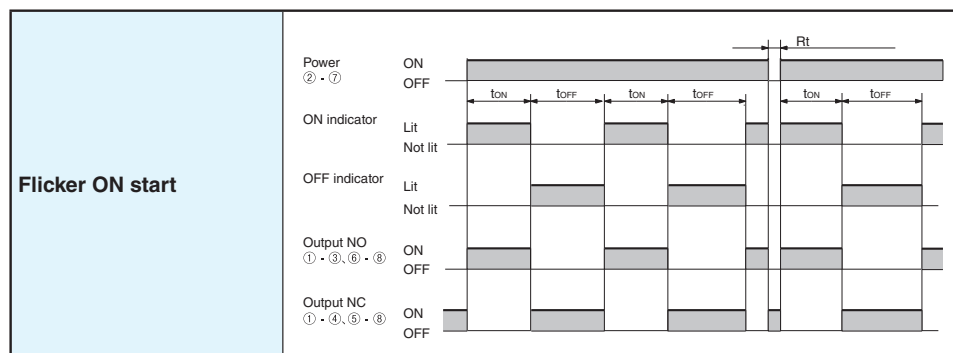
Flicker ON start

Power
② - ⑦
ON
OFF

Rt

$t_{ON}$ $t_{OFF}$ $t_{ON}$ $t_{OFF}$ $t_{ON}$ $t_{OFF}$

ON indicator
Lit
Not lit

OFF indicator
Lit
Not lit

Output NO
① - ③, ⑥ - ⑧
ON
OFF

Output NC
① - ④, ⑤ - ⑧
ON
OFF